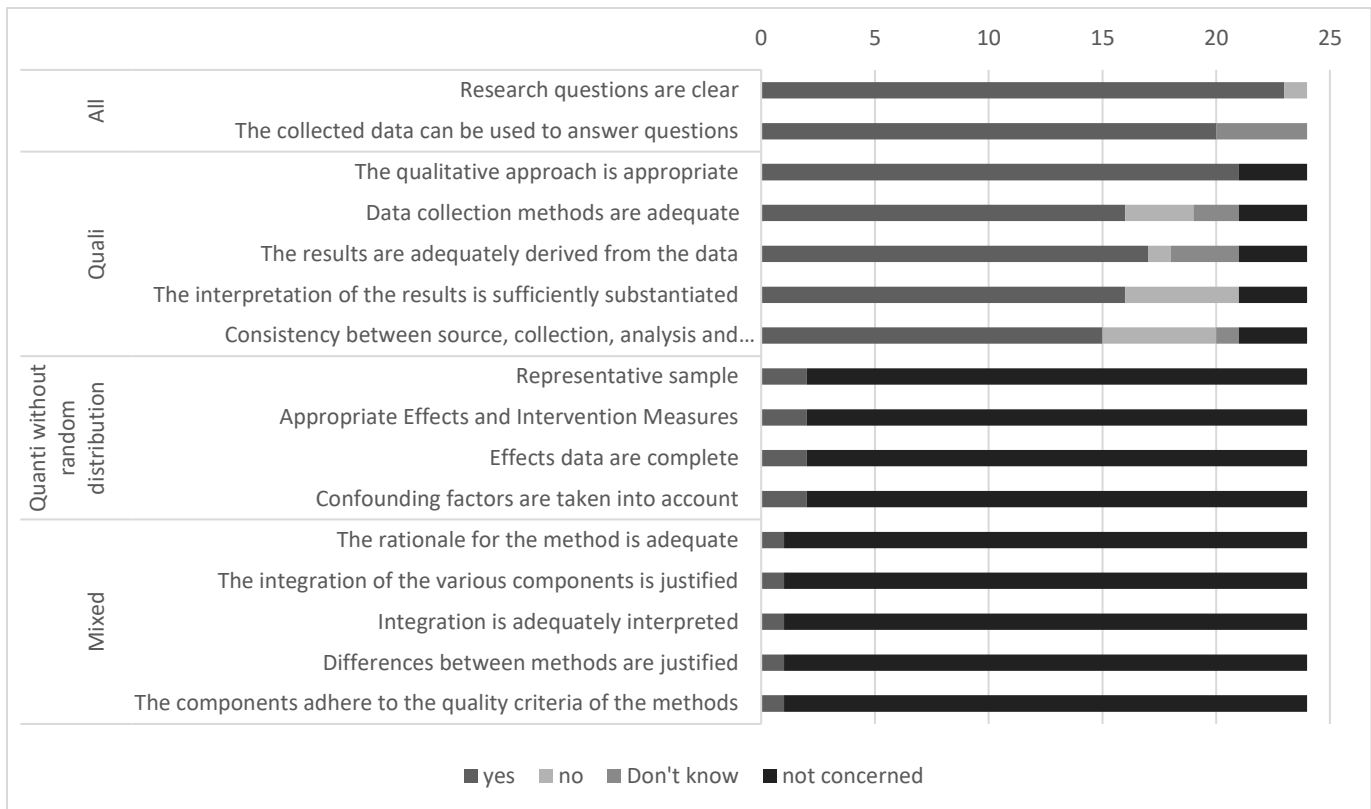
0 5 10 15 20 25

All
Research questions are clear
The collected data can be used to answer questions

Quali
The qualitative approach is appropriate
Data collection methods are adequate
The results are adequately derived from the data
The interpretation of the results is sufficiently substantiated
Consistency between source, collection, analysis and…

Quanti without random distribution
Representative sample
Appropriate Effects and Intervention Measures
Effects data are complete
Confounding factors are taken into account

Mixed
The rationale for the method is adequate
The integration of the various components is justified
Integration is adequately interpreted
Differences between methods are justified
The components adhere to the quality criteria of the methods

yes no Don't know not concerned